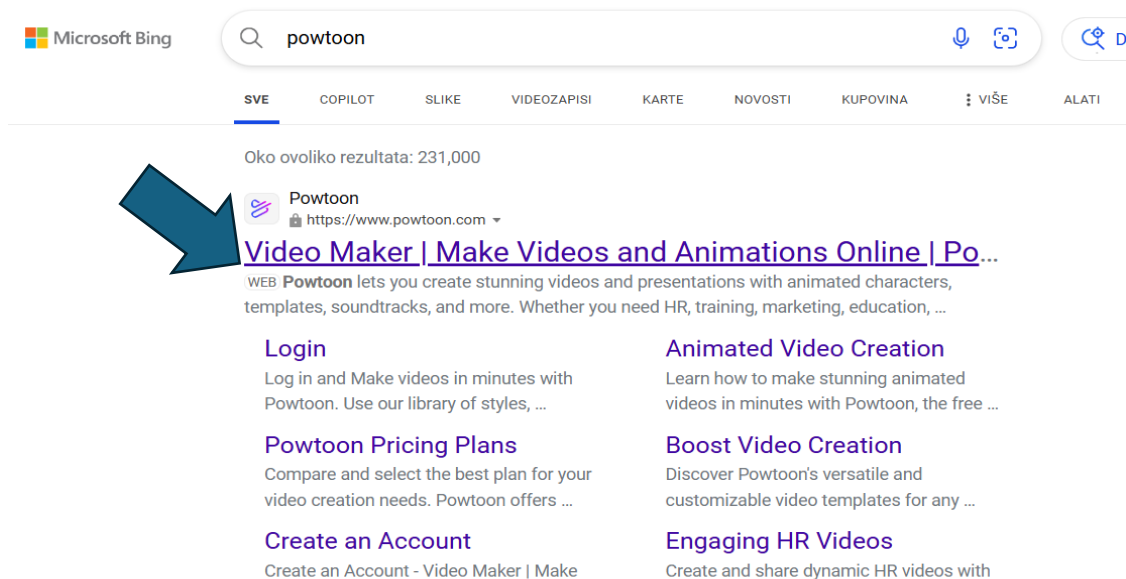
Microsoft Bing

powtoon

D

SVE COPILOT SLIKE VIDEOZAPISI KARTE NOVOSTI KUPOVINA ⋮ VIŠE ALATI

Oko ovoliko rezultata: 231,000

Powtoon
https://www.powtoon.com

Video Maker | Make Videos and Animations Online | Po…

WEB **Powtoon** lets you create stunning videos and presentations with animated characters, templates, soundtracks, and more. Whether you need HR, training, marketing, education, …

Login
Log in and Make videos in minutes with Powtoon. Use our library of styles, …

Animated Video Creation
Learn how to make stunning animated videos in minutes with Powtoon, the free …

Powtoon Pricing Plans
Compare and select the best plan for your video creation needs. Powtoon offers …

Boost Video Creation
Discover Powtoon's versatile and customizable video templates for any …

Create an Account
Create an Account - Video Maker | Make

Engaging HR Videos
Create and share dynamic HR videos with